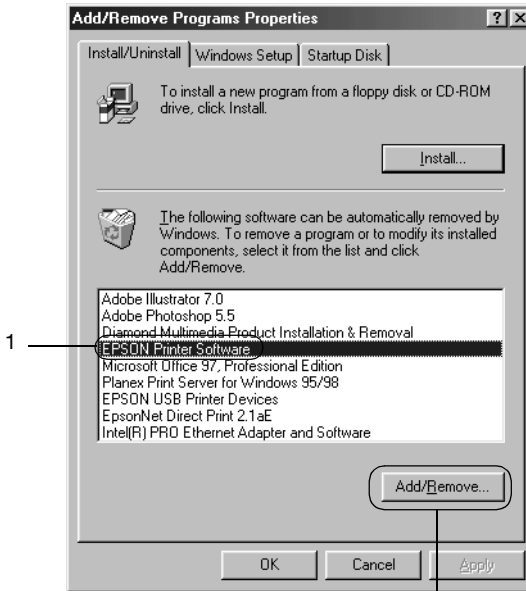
Add/Remove Programs Properties

?

Install/Uninstall | Windows Setup | Startup Disk

To install a new program from a floppy disk or CD-ROM drive, click Install.

Install...

The following software can be automatically removed by Windows. To remove a program or to modify its installed components, select it from the list and click Add/Remove.

Adobe Illustrator 7.0
Adobe Photoshop 5.5
Diamond Multimedia Product Installation & Removal
EPSON Printer Software
Microsoft Office 97, Professional Edition
Planex Print Server for Windows 95/98
EPSON USB Printer Devices
EpsonNet Direct Print 2.1aE
Intel(R) PRO Ethernet Adapter and Software

1

Add/Remove...

OK Cancel Apply